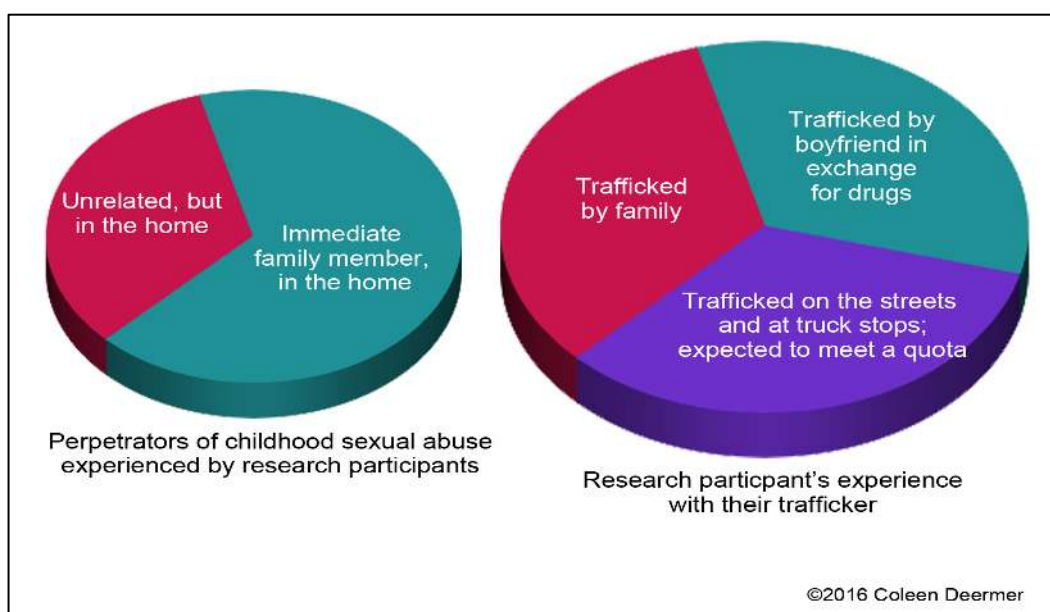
Unrelated, but in the home

Immediate family member, in the home

Perpetrators of childhood sexual abuse experienced by research participants

Trafficked by family

Trafficked by boyfriend in exchange for drugs

Trafficked on the streets and at truck stops; expected to meet a quota

Research particpant's experience with their trafficker

©2016 Coleen Deermer